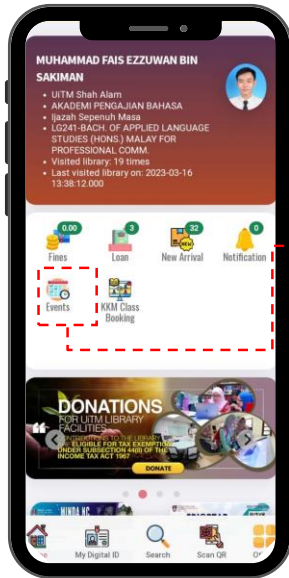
MUHAMMAD FAIS EZZUWAN BIN SAKIMAN

- UiTM Shah Alam
- AKADEMI PENGAJIAN BAHASA
- Ijazah Sepenuh Masa
- LG241-BACH. OF APPLIED LANGUAGE STUDIES (HONS.) MALAY FOR PROFESSIONAL COMM.
- Visited library: 19 times
- Last visited library on: 2023-03-16 13:38:12.000

0.00
Fines

3
Loan

32
NEW
New Arrival

0
Notification

Events

KKM Class Booking

DONATIONS
FOR UiTM LIBRARY FACILITIES
CONTRIBUTIONS TO THE LIBRARY ARE ELIGIBLE FOR TAX EXEMPTION UNDER SUBSECTION 44(6) OF THE INCOME TAX ACT 1967
DONATE

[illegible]

My Digital ID

Search

Scan QR

O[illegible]